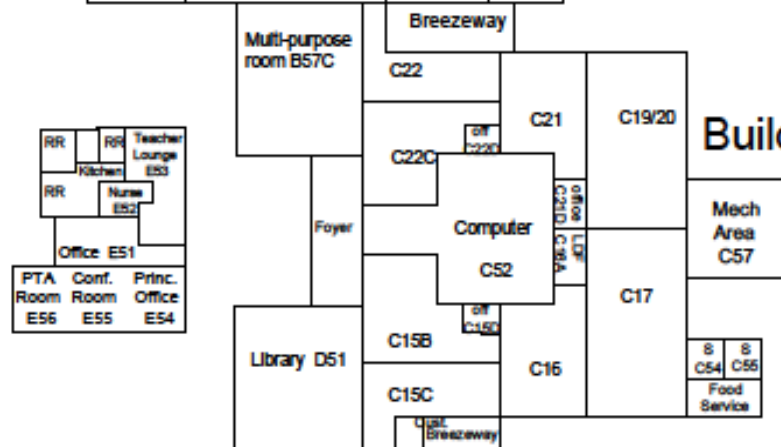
Breezeway

Multi-purpose room B57C

C22

C21

C19/20

Build

RR

RR

Teacher Lounge E53

Kitchen

RR

Nurse E52

Office E51

PTA Room E56

Conf. Room E55

Princ. Office E54

off C22D

C22C

Foyer

Computer

C52

office C21D

LDF C19A

Mech Area C57

C17

off C15D

C15B

Library D51

C16

S C54

S C55

Food Service

C15C

Cust.

Breezeway